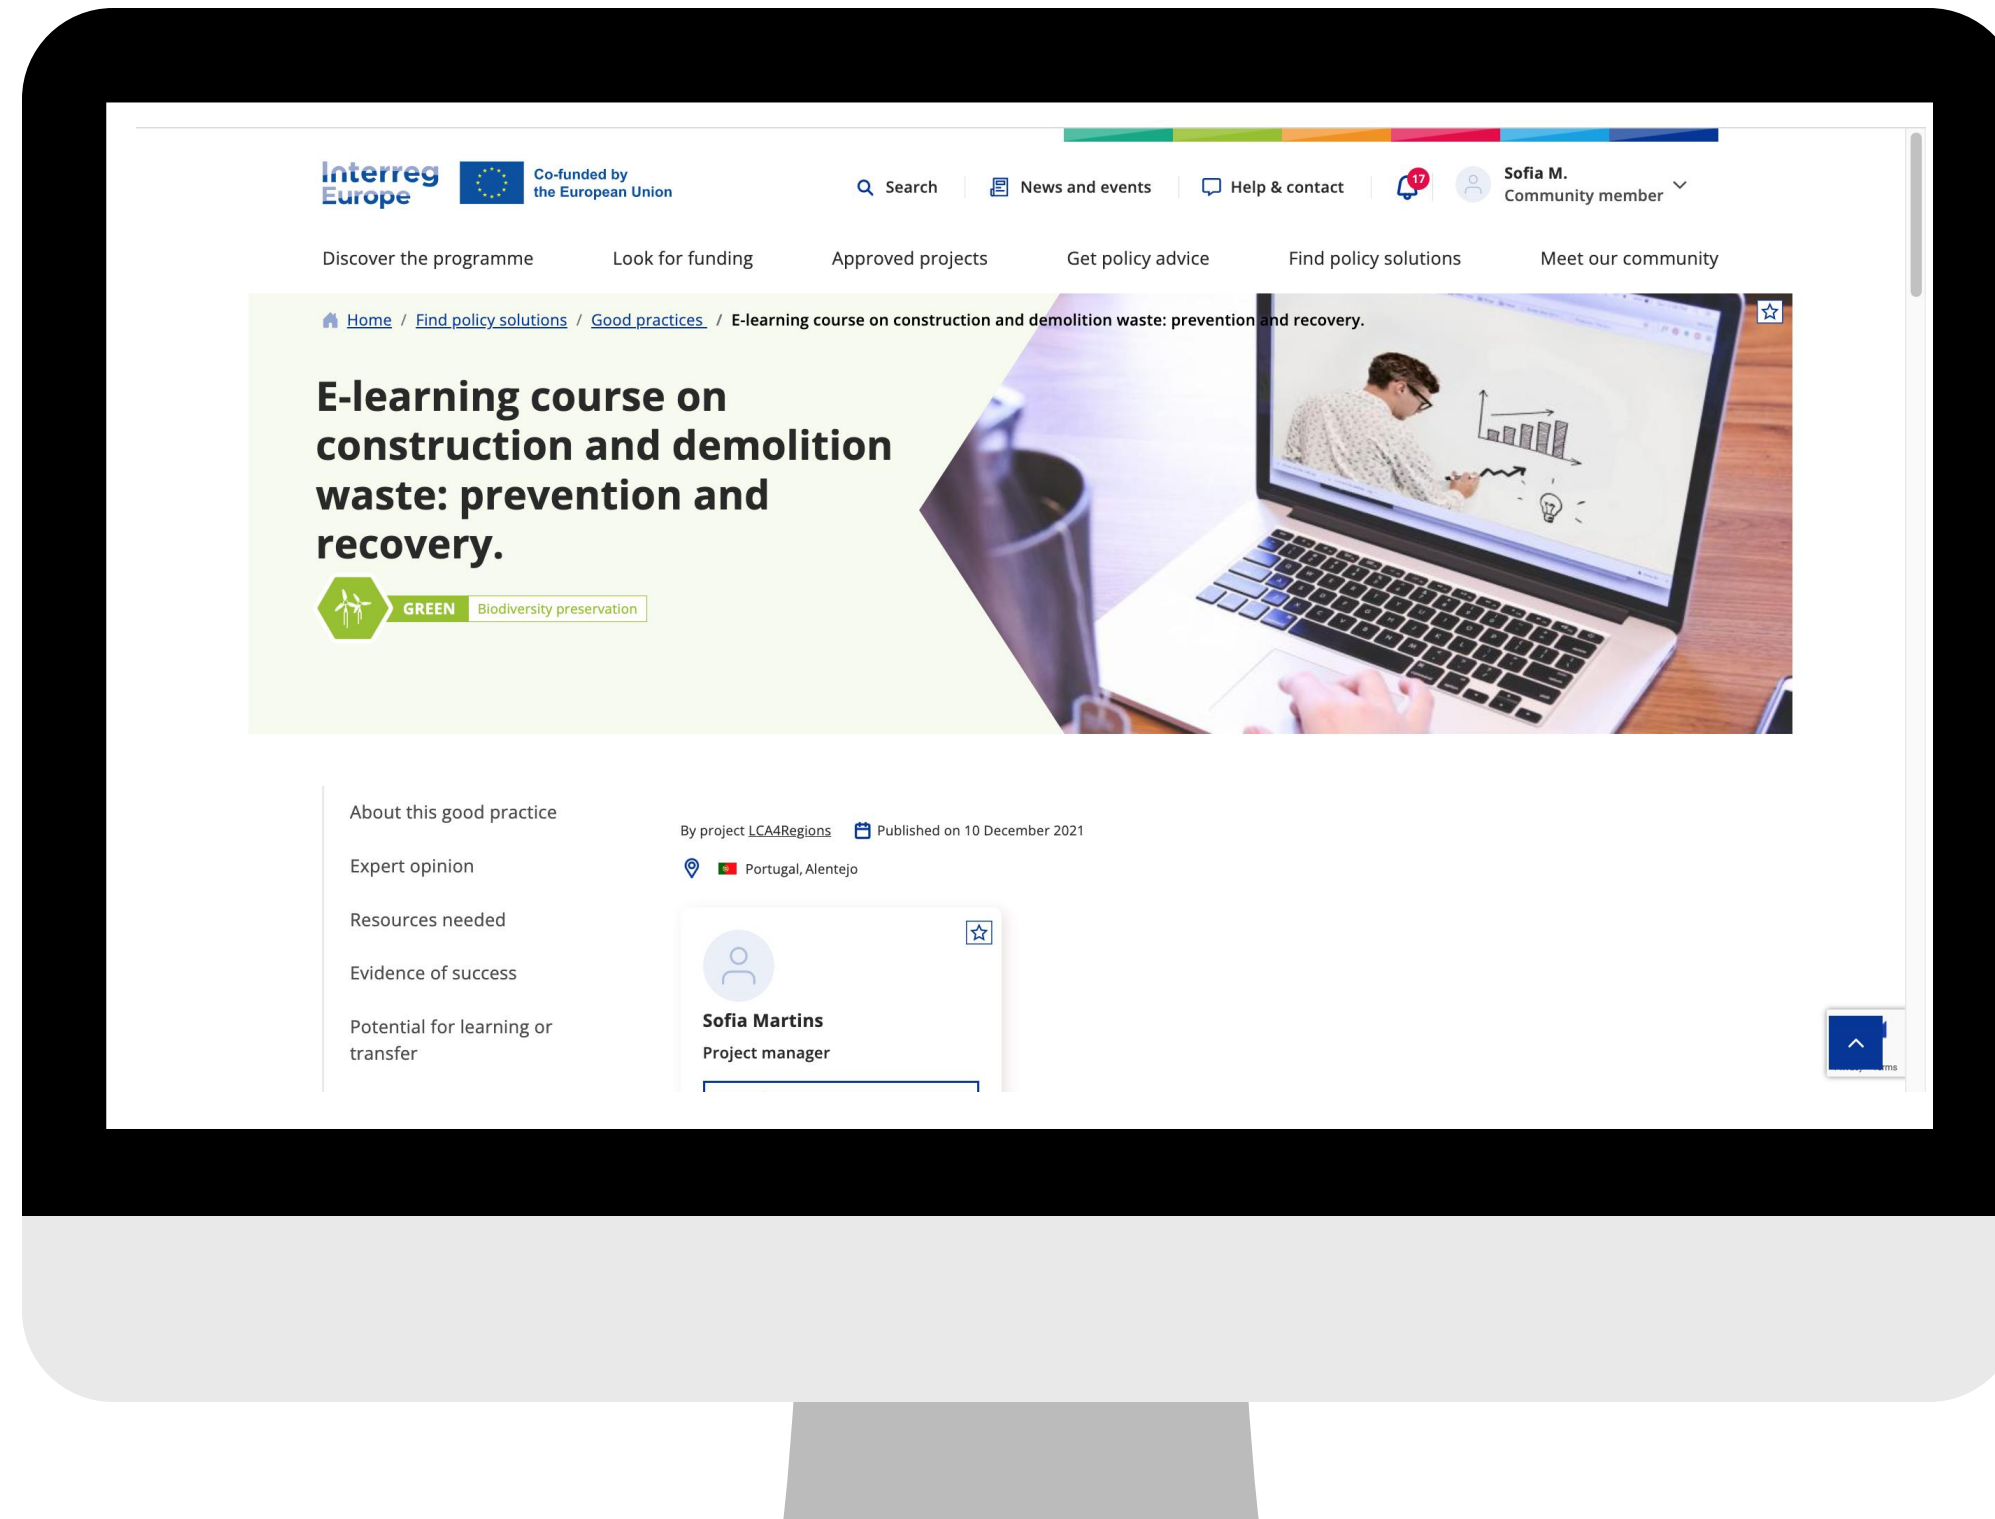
Interreg Europe

Co-funded by the European Union

Search

News and events

Help & contact

17

Sofia M.
Community member

Discover the programme

Look for funding

Approved projects

Get policy advice

Find policy solutions

Meet our community

Home / Find policy solutions / Good practices / E-learning course on construction and demolition waste: prevention and recovery.

E-learning course on construction and demolition waste: prevention and recovery.

GREEN Biodiversity preservation

About this good practice

Expert opinion

Resources needed

Evidence of success

Potential for learning or transfer

By project LCA4Regions

Published on 10 December 2021

Portugal, Alentejo

Sofia Martins

Project manager